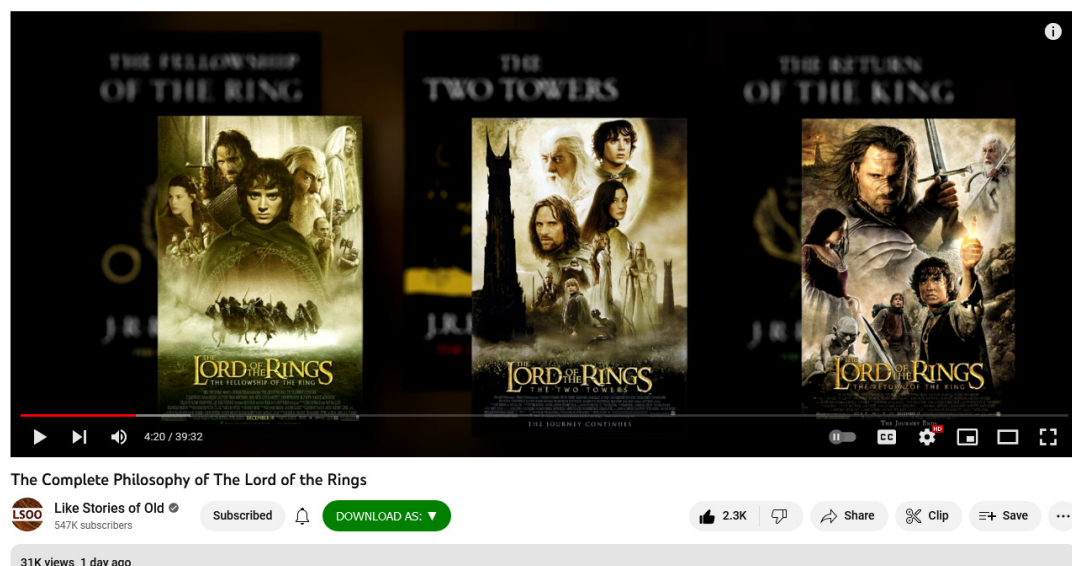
THE FELLOWSHIP OF THE RING

THE TWO TOWERS

THE RETURN OF THE KING

J.R.R.

J.R.R.

J.R.R.

THE LORD OF THE RINGS
THE FELLOWSHIP OF THE RING

THE LORD OF THE RINGS
THE TWO TOWERS

THE JOURNEY CONTINUES

THE LORD OF THE RINGS
THE RETURN OF THE KING

4:20 / 39:32

CC

HD

The Complete Philosophy of The Lord of the Rings

LSOO

Like Stories of Old

547K subscribers

Subscribed

DOWNLOAD AS: ▼

2.3K

Share

Clip

Save

31K views 1 day ago